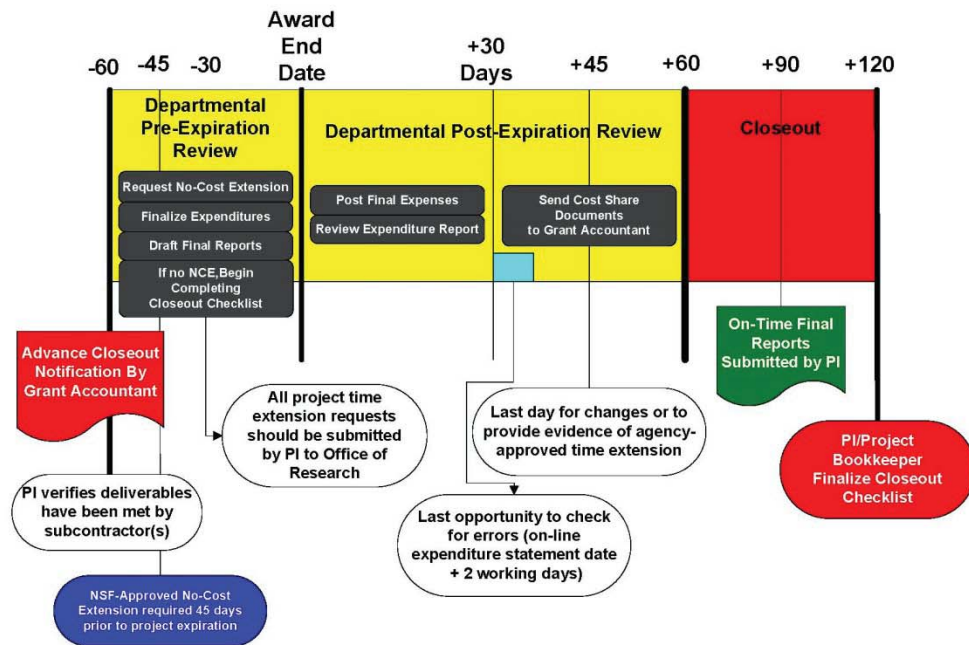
-60 -45 -30

Award End Date

+30 Days

+45 +60 +90 +120

Departmental Pre-Expiration Review

Departmental Post-Expiration Review

Closeout

Request No-Cost Extension

Finalize Expenditures

Draft Final Reports

If no NCE,Begin Completing Closeout Checklist

Post Final Expenses

Review Expenditure Report

Send Cost Share Documents to Grant Accountant

On-Time Final Reports Submitted by PI

Advance Closeout Notification By Grant Accountant

All project time extension requests should be submitted by PI to Office of Research

Last day for changes or to provide evidence of agency-approved time extension

PI/Project Bookkeeper Finalize Closeout Checklist

PI verifies deliverables have been met by subcontractor(s)

Last opportunity to check for errors (on-line expenditure statement date + 2 working days)

NSF-Approved No-Cost Extension required 45 days prior to project expiration